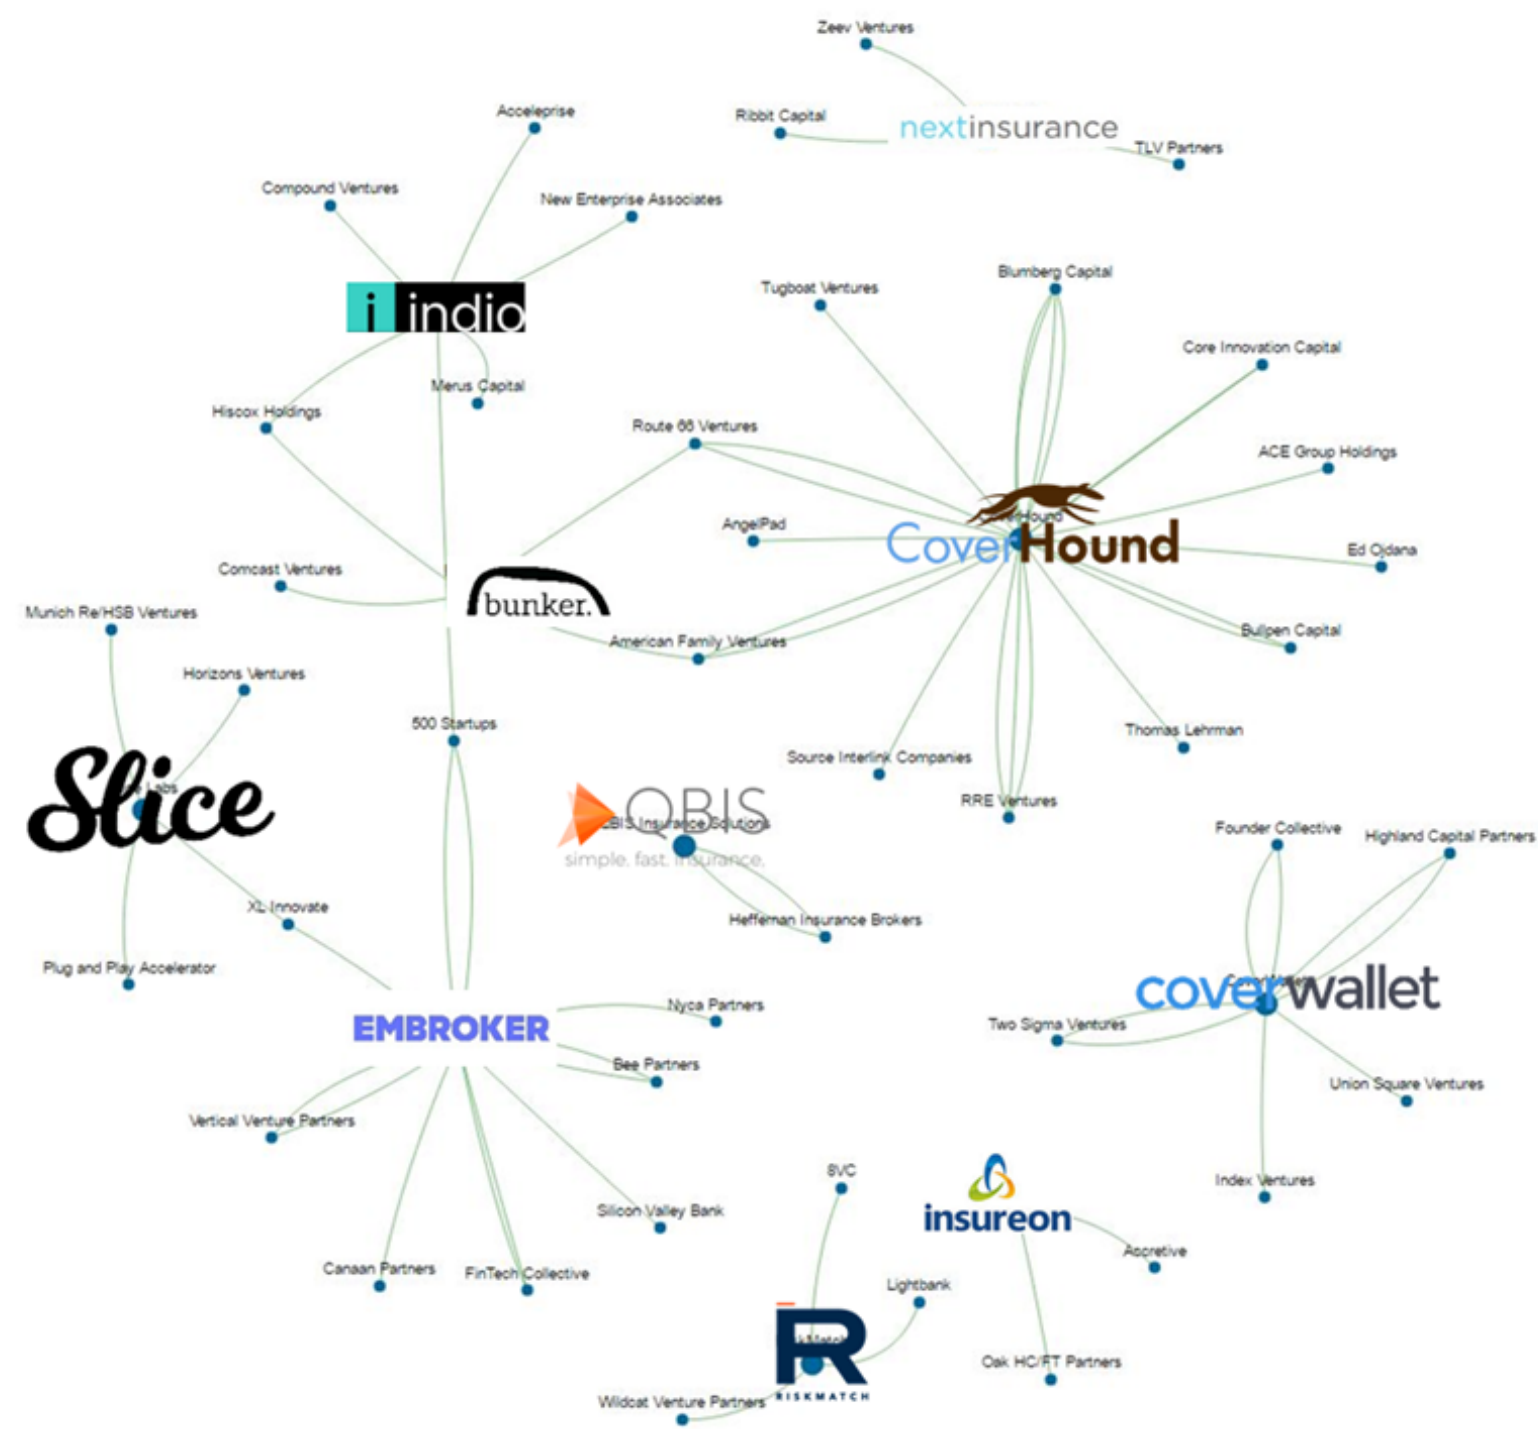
Zeev Ventures
Ribbit Capital
nextinsurance
TLV Partners

Acceleprise
Compound Ventures
New Enterprise Associates
i indio
Merus Capital
Hiscox Holdings

Tugboat Ventures
Blumberg Capital
Core Innovation Capital
Route 66 Ventures
ACE Group Holdings
AngelPad
CoverHound
Ed Ojdana
Bullpen Capital
Thomas Lehrman
Source Interlink Companies
RRE Ventures

Comcast Ventures
bunker.
American Family Ventures
Munich Re/HSB Ventures
Horizons Ventures
500 Startups
Slice
QBIS
QBIS Insurance Solutions
simple. fast. insurance.
Heffernan Insurance Brokers
XL Innovate
Plug and Play Accelerator

Founder Collective
Highland Capital Partners
coverwallet
Two Sigma Ventures
Union Square Ventures
Index Ventures

EMBROKER
Nyca Partners
Bee Partners
Vertical Venture Partners
Silicon Valley Bank
Canaan Partners
FinTech Collective

SVC
insureon
Accretive
Lightbank
Oak HC/FT Partners
R
RISKMATCH
Wildcat Venture Partners